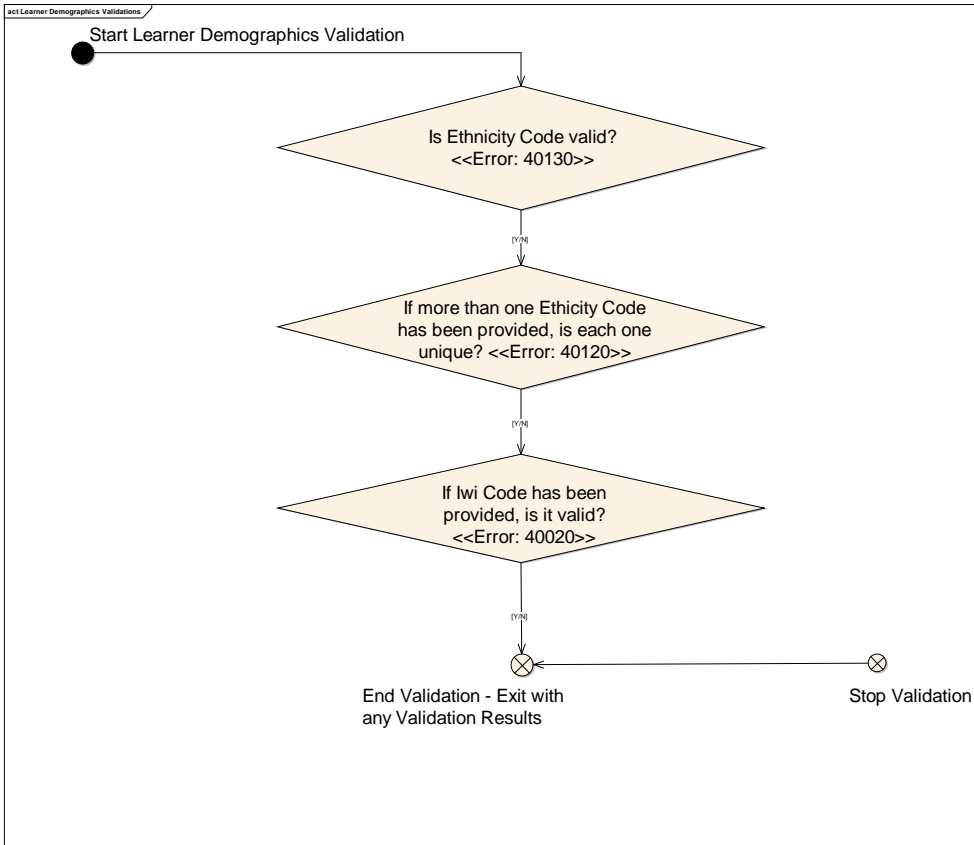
act Learner Demographics Validations

Start Learner Demographics Validation

Is Ethnicity Code valid? <<Error: 40130>>

[Y/N]

If more than one Ethicity Code has been provided, is each one unique? <<Error: 40120>>

[Y/N]

If Iwi Code has been provided, is it valid? <<Error: 40020>>

[Y/N]

End Validation - Exit with any Validation Results

Stop Validation